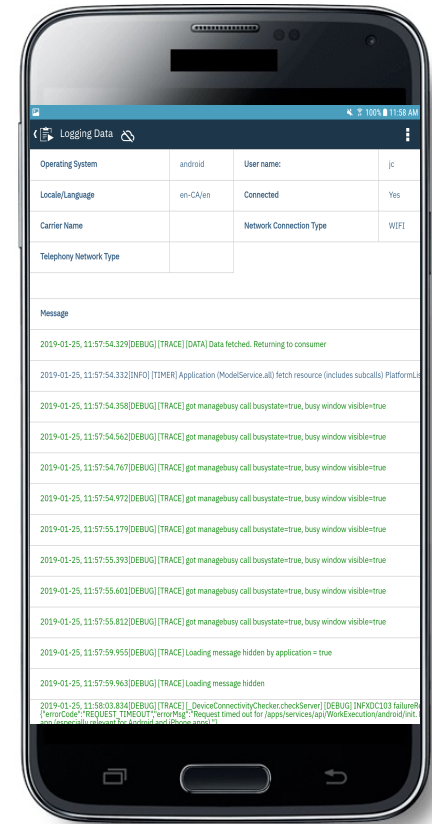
100% 11:58 AM

Logging Data

| Operating System | android | User name: | jc |
|---|---|---|---|
| Locale/Language | en-CA/en | Connected | Yes |
| Carrier Name | | Network Connection Type | WIFI |
| Telephony Network Type | | | |

Message

2019-01-25, 11:57:54.329[DEBUG] [TRACE] [DATA] Data fetched. Returning to consumer

2019-01-25, 11:57:54.332[INFO] [TIMER] Application (ModelService.all) fetch resource (includes subcalls) PlatformLis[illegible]

2019-01-25, 11:57:54.358[DEBUG] [TRACE] got managebusy call busystate=true, busy window visible=true

2019-01-25, 11:57:54.562[DEBUG] [TRACE] got managebusy call busystate=true, busy window visible=true

2019-01-25, 11:57:54.767[DEBUG] [TRACE] got managebusy call busystate=true, busy window visible=true

2019-01-25, 11:57:54.972[DEBUG] [TRACE] got managebusy call busystate=true, busy window visible=true

2019-01-25, 11:57:55.179[DEBUG] [TRACE] got managebusy call busystate=true, busy window visible=true

2019-01-25, 11:57:55.393[DEBUG] [TRACE] got managebusy call busystate=true, busy window visible=true

2019-01-25, 11:57:55.601[DEBUG] [TRACE] got managebusy call busystate=true, busy window visible=true

2019-01-25, 11:57:55.812[DEBUG] [TRACE] got managebusy call busystate=true, busy window visible=true

2019-01-25, 11:57:59.955[DEBUG] [TRACE] Loading message hidden by application = true

2019-01-25, 11:57:59.963[DEBUG] [TRACE] Loading message hidden

2019-01-25, 11:58:03.834[DEBUG] [TRACE] [_DeviceConnectivityChecker.checkServer] [DEBUG] INFXDC103 failureRe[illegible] {"errorCode":"REQUEST_TIMEOUT","errorMsg":"Request timed out for /apps/services/api/WorkExecution/android/init. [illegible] app (especially relevant for Android and iPhone apps)."}